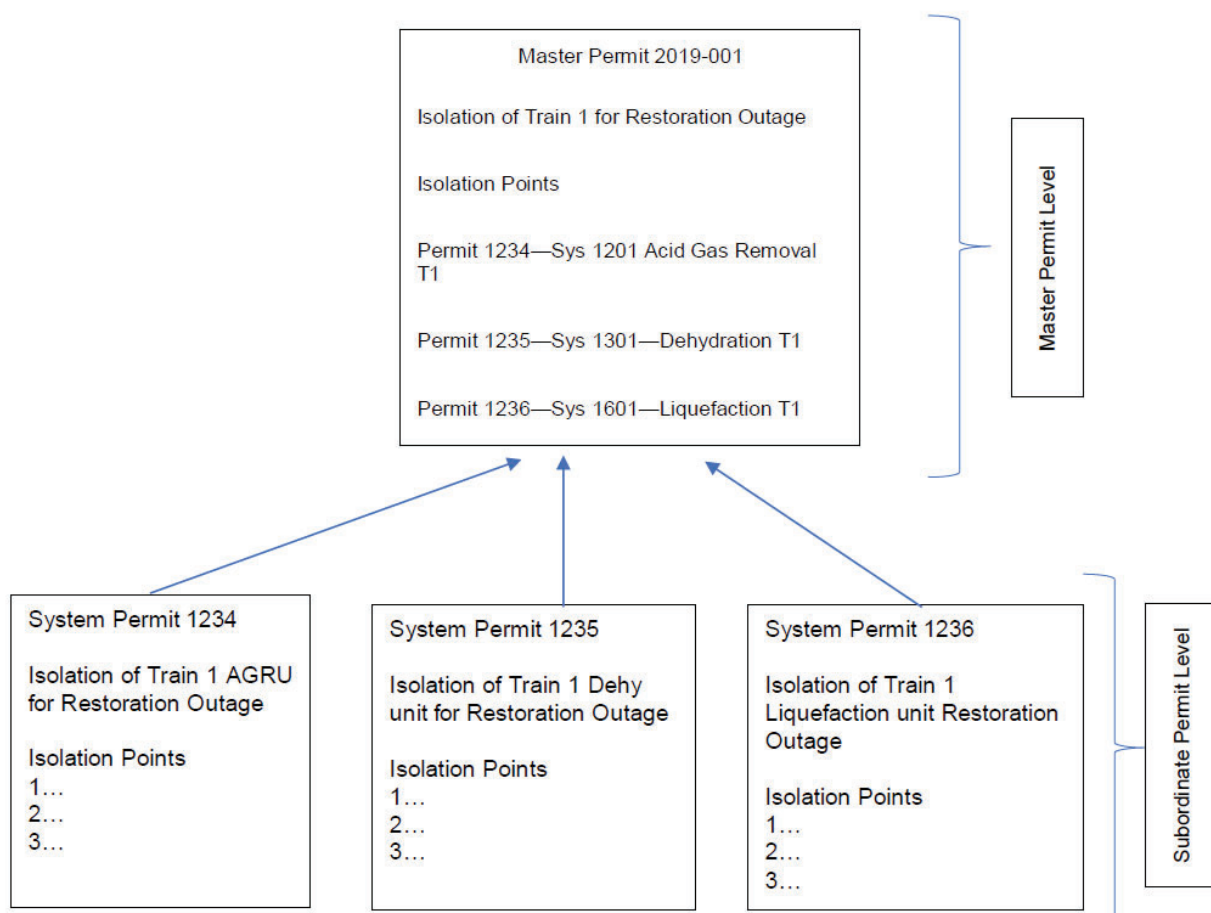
Master Permit 2019-001

Isolation of Train 1 for Restoration Outage

Isolation Points

Permit 1234—Sys 1201 Acid Gas Removal T1

Permit 1235—Sys 1301—Dehydration T1

Permit 1236—Sys 1601—Liquefaction T1

Master Permit Level

System Permit 1234

Isolation of Train 1 AGRU for Restoration Outage

Isolation Points
1…
2…
3…

System Permit 1235

Isolation of Train 1 Dehy unit for Restoration Outage

Isolation Points
1…
2…
3…

System Permit 1236

Isolation of Train 1 Liquefaction unit Restoration Outage

Isolation Points
1…
2…
3…

Subordinate Permit Level